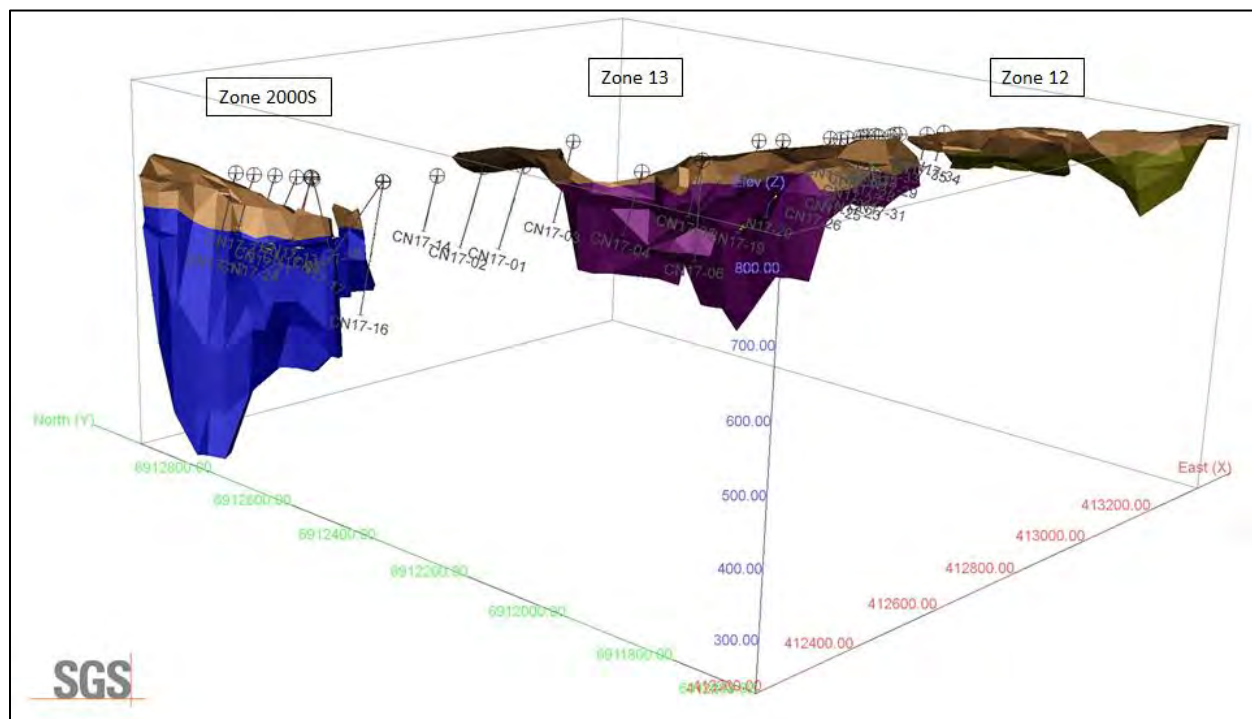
Zone 2000S

Zone 13

Zone 12

CN17-16

CN17-14

CN17-02

CN17-01

CN17-03

CN17-04

CN17-06

CN17-19

N17-20

CN17-26

Elev (Z)

800.00

700.00

600.00

500.00

400.00

300.00

North (Y)

6912800.00

6912600.00

6912400.00

6912200.00

6912000.00

6911800.00

East (X)

413200.00

413000.00

412800.00

412600.00

412400.00

412200.00

SGS